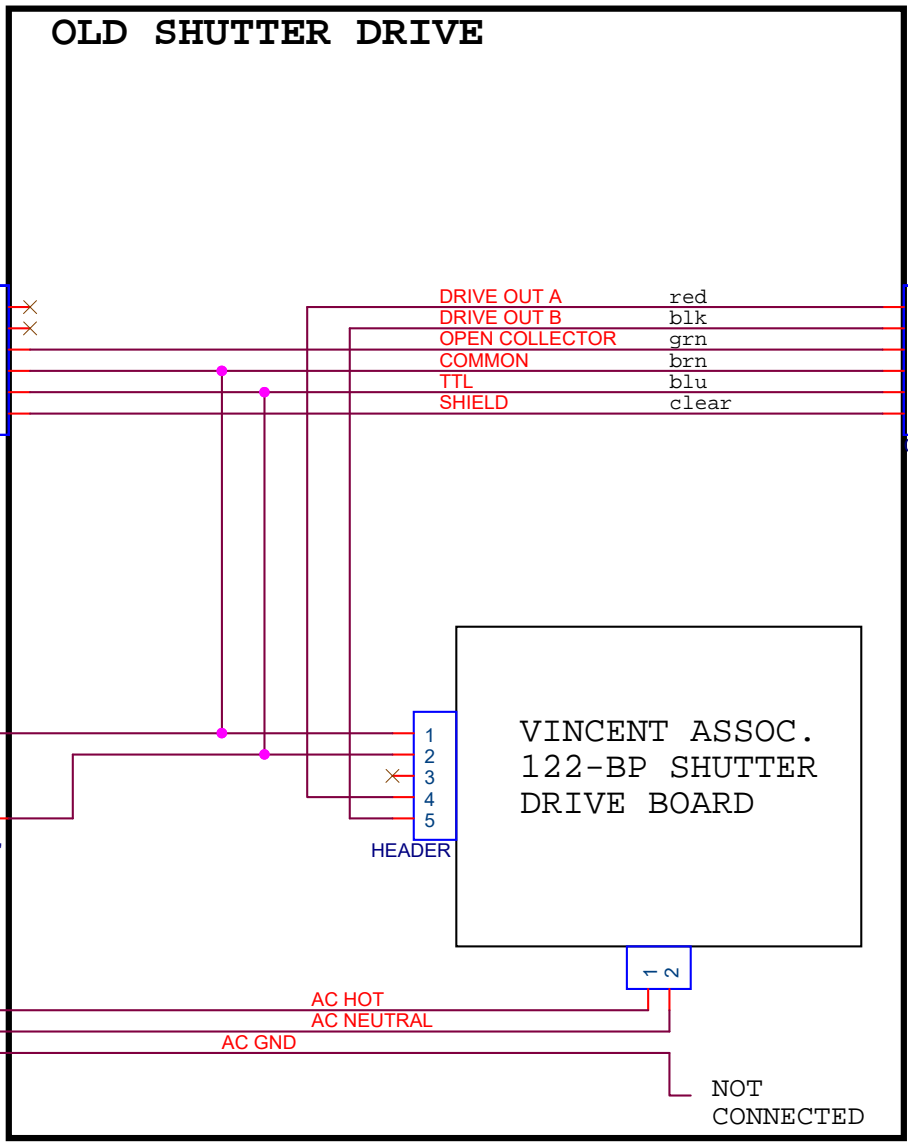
OLD SHUTTER DRIVE

DRIVE OUT A red
DRIVE OUT B blk
OPEN COLLECTOR grn
COMMON brn
TTL blu
SHIELD clear

1
2
3
4
5
HEADER

VINCENT ASSOC.
122-BP SHUTTER
DRIVE BOARD

1 2

AC HOT
AC NEUTRAL
AC GND

NOT
CONNECTED